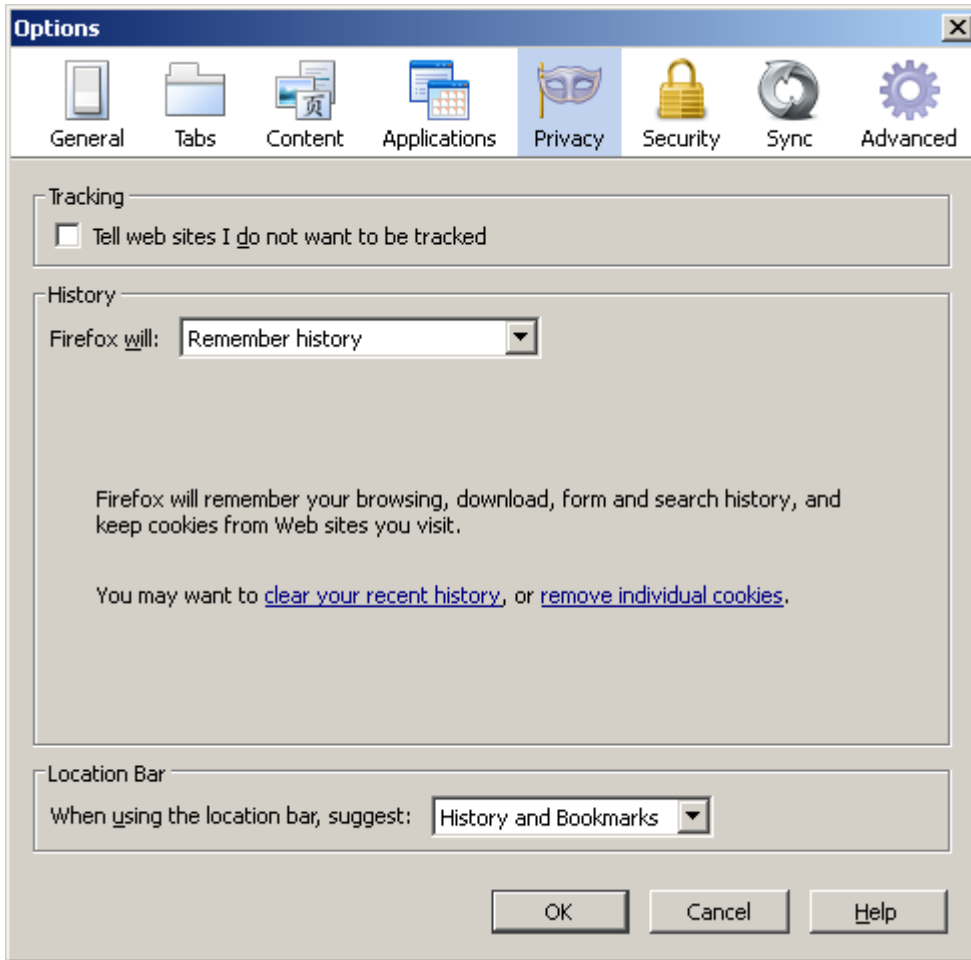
Options

General Tabs Content Applications Privacy Security Sync Advanced

Tracking

Tell web sites I do not want to be tracked

History

Firefox will: Remember history

Firefox will remember your browsing, download, form and search history, and keep cookies from Web sites you visit.

You may want to clear your recent history, or remove individual cookies.

Location Bar

When using the location bar, suggest: History and Bookmarks

OK Cancel Help